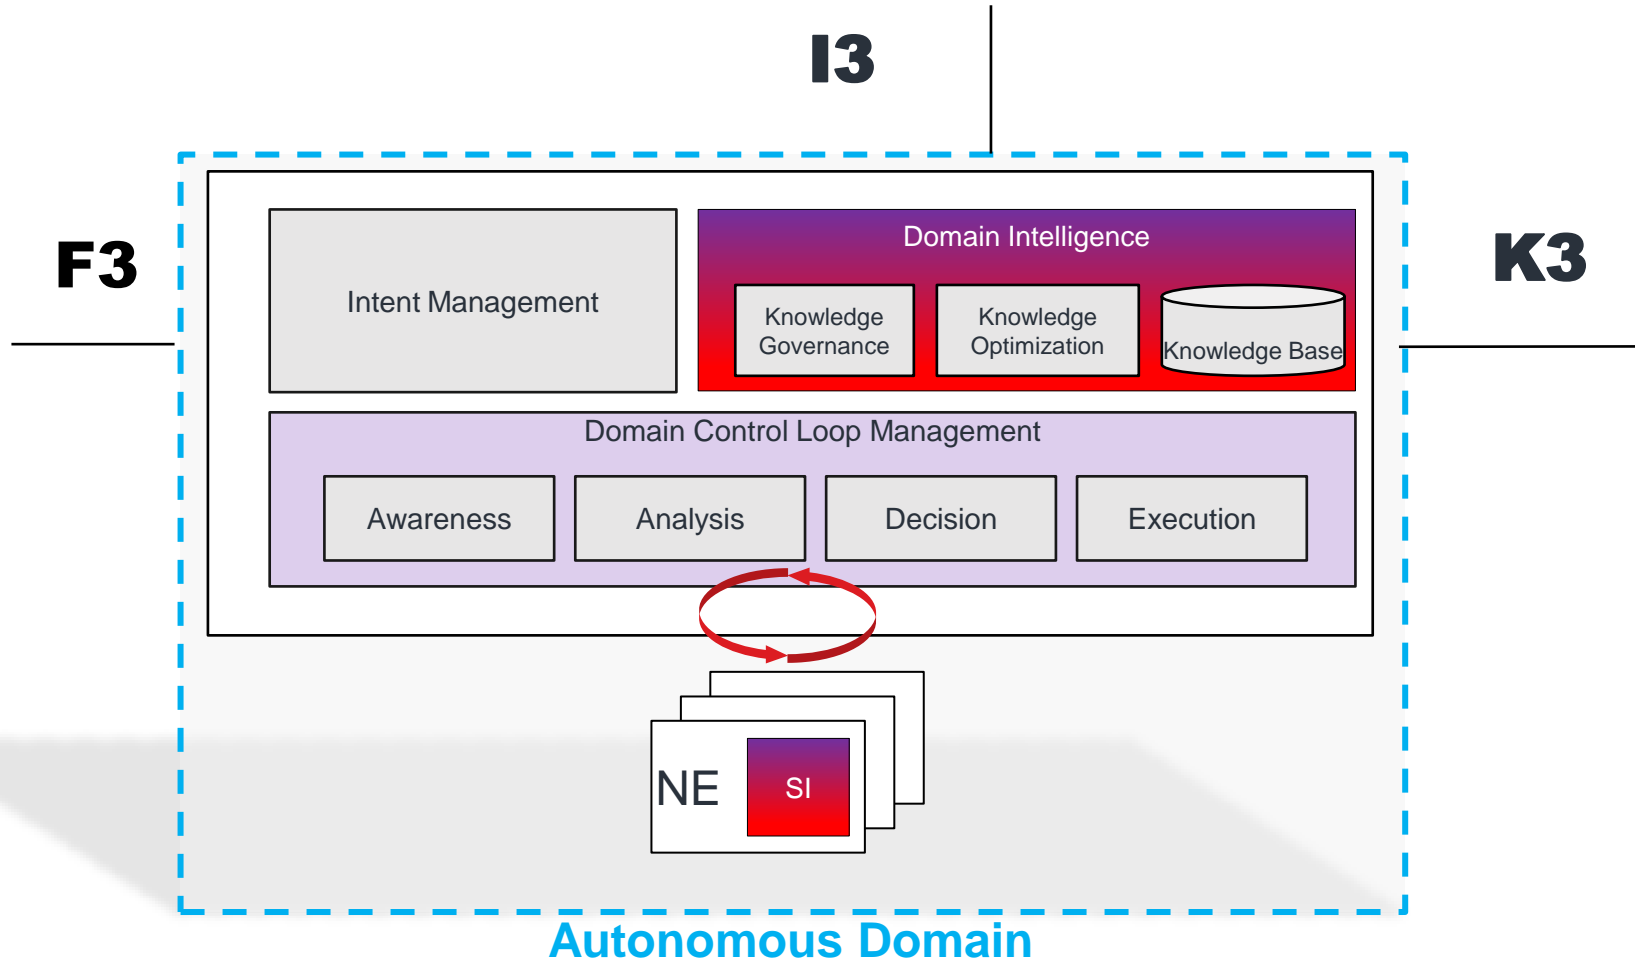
I3

F3

K3

Intent Management

Domain Intelligence

Knowledge Governance

Knowledge Optimization

Knowledge Base

Domain Control Loop Management

Awareness

Analysis

Decision

Execution

NE

SI

Autonomous Domain